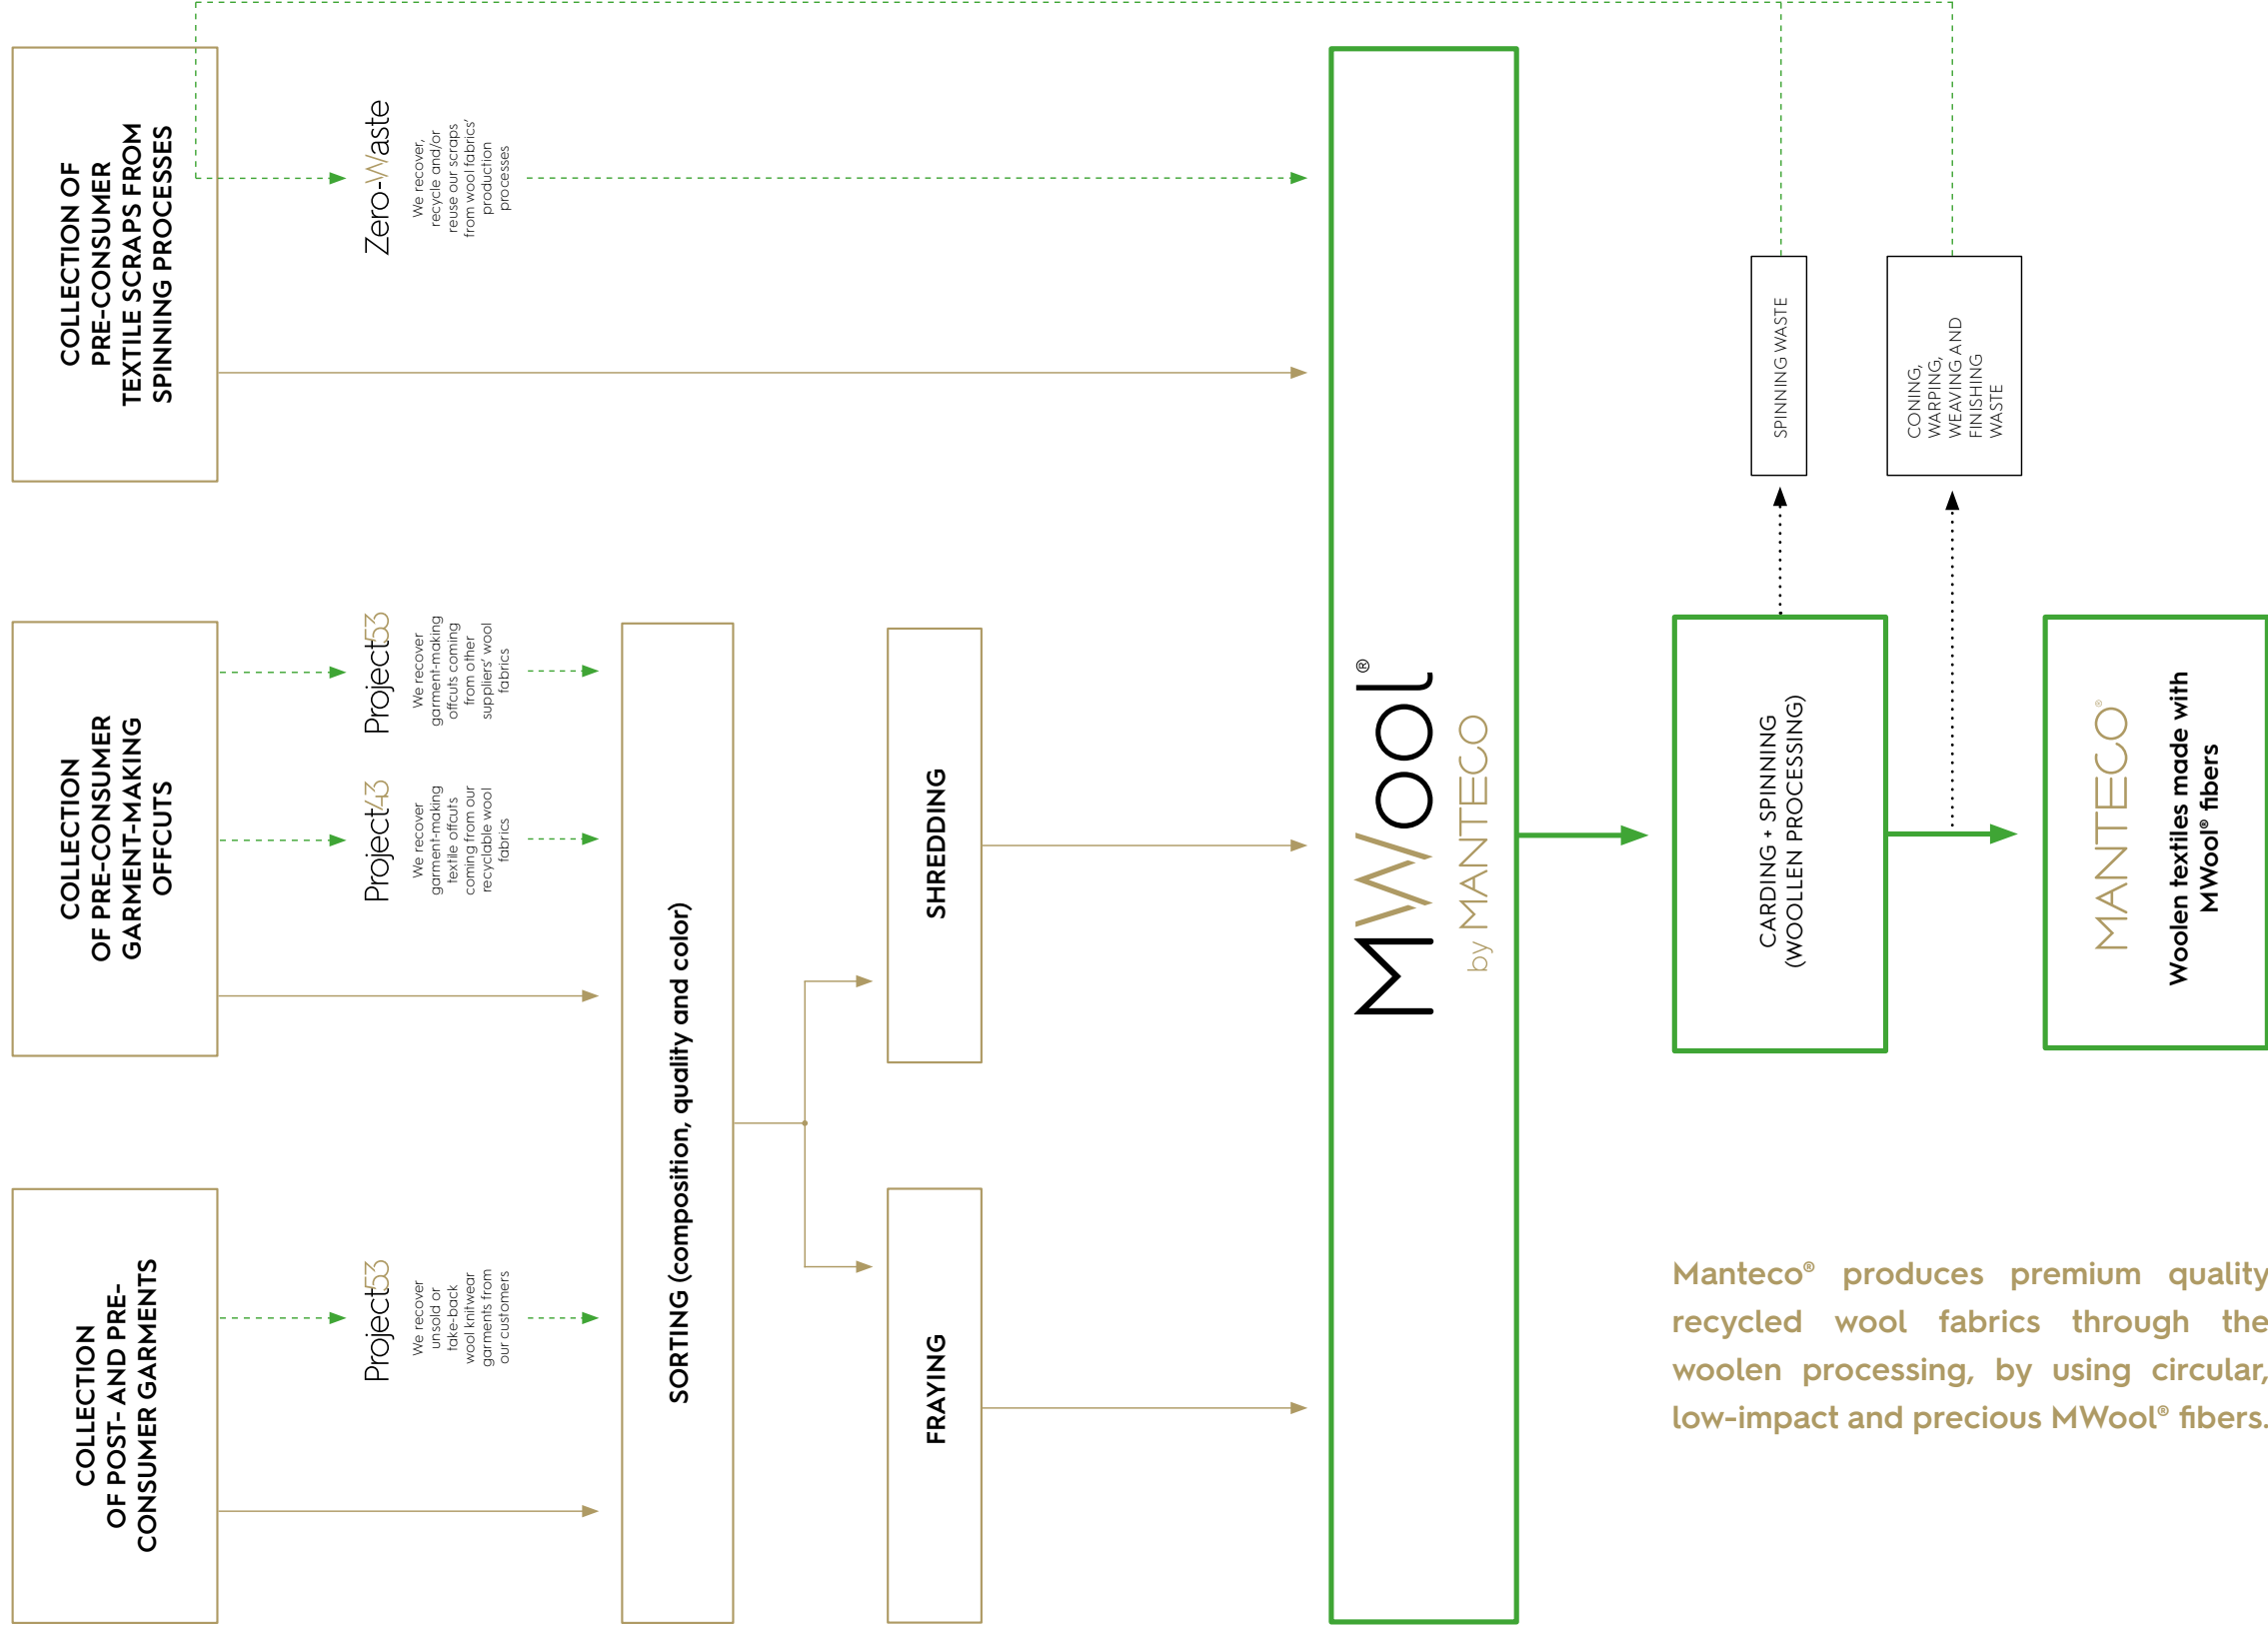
COLLECTION OF PRE-CONSUMER TEXTILE SCRAPS FROM SPINNING PROCESSES

Zero-Waste

We recover, recycle and/or reuse our scraps from wool fabrics' production processes

COLLECTION OF PRE-CONSUMER GARMENT-MAKING OFFCUTS

Project53

We recover garment-making offcuts coming from other suppliers' wool fabrics

Project43

We recover garment-making textile offcuts coming from our recyclable wool fabrics

COLLECTION OF POST- AND PRE-CONSUMER GARMENTS

Project53

We recover unsold or take-back wool knitwear garments from our customers

SORTING (composition, quality and color)

SHREDDING

FRAYING

MWool®

by MANTECO

SPINNING WASTE

CONING, WARPING, WEAVING AND FINISHING WASTE

CARDING + SPINNING (WOOLLEN PROCESSING)

MANTECO®

Woolen textiles made with MWool® fibers

Manteco® produces premium quality recycled wool fabrics through the woolen processing, by using circular, low-impact and precious MWool® fibers.